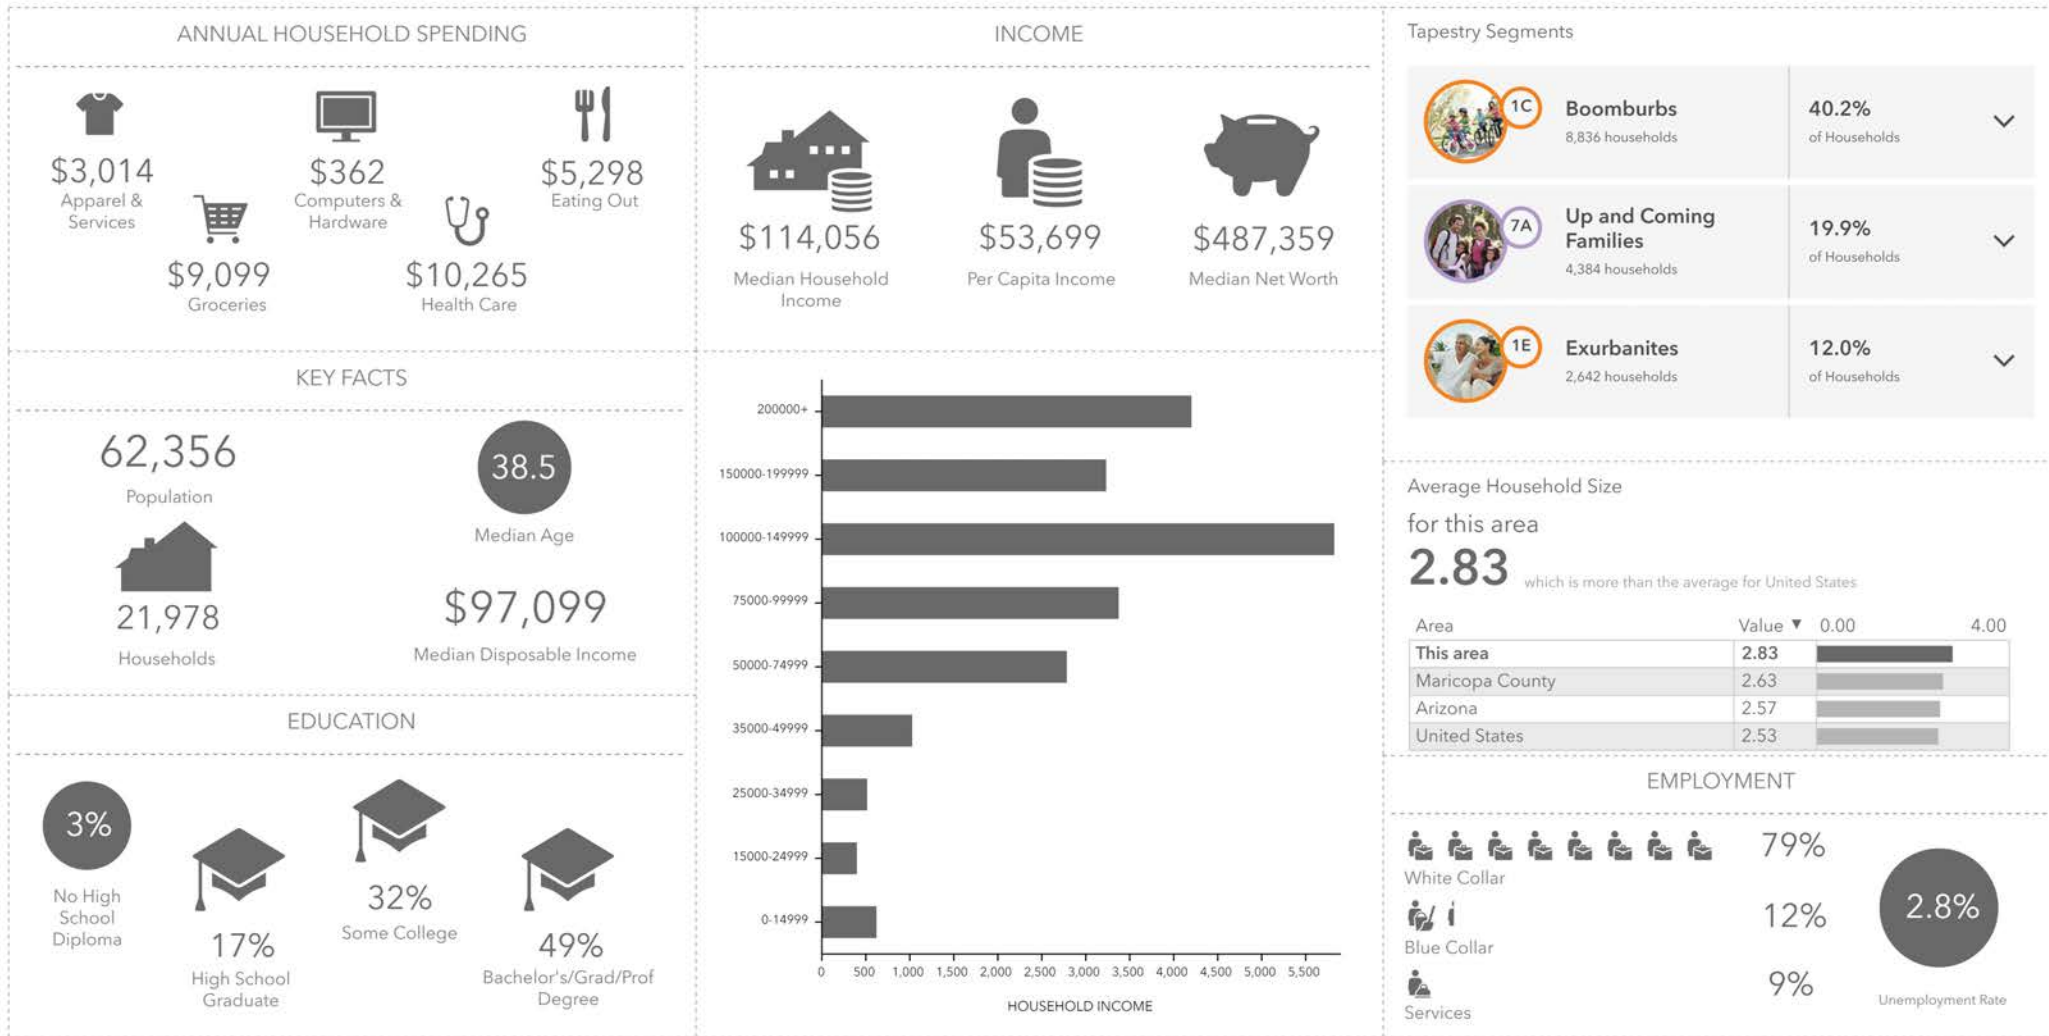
ANNUAL HOUSEHOLD SPENDING

$3,014
Apparel & Services

$362
Computers & Hardware

$5,298
Eating Out

$9,099
Groceries

$10,265
Health Care

INCOME

$114,056
Median Household Income

$53,699
Per Capita Income

$487,359
Median Net Worth

Tapestry Segments

1C Boomburbs
8,836 households
40.2%
of Households

7A Up and Coming Families
4,384 households
19.9%
of Households

1E Exurbanites
2,642 households
12.0%
of Households

KEY FACTS

62,356
Population

38.5
Median Age

21,978
Households

$97,099
Median Disposable Income

EDUCATION

3%
No High School Diploma

17%
High School Graduate

32%
Some College

49%
Bachelor's/Grad/Prof Degree

200000+
150000-199999
100000-149999
75000-99999
50000-74999
35000-49999
25000-34999
15000-24999
0-14999

0 500 1,000 1,500 2,000 2,500 3,000 3,500 4,000 4,500 5,000 5,500

HOUSEHOLD INCOME

Average Household Size
for this area
2.83 which is more than the average for United States

| Area | Value ▼ | 0.00 4.00 |
|---|---|---|
| This area | 2.83 | |
| Maricopa County | 2.63 | |
| Arizona | 2.57 | |
| United States | 2.53 | |

EMPLOYMENT

79%
White Collar

12%
Blue Collar

9%
Services

2.8%
Unemployment Rate